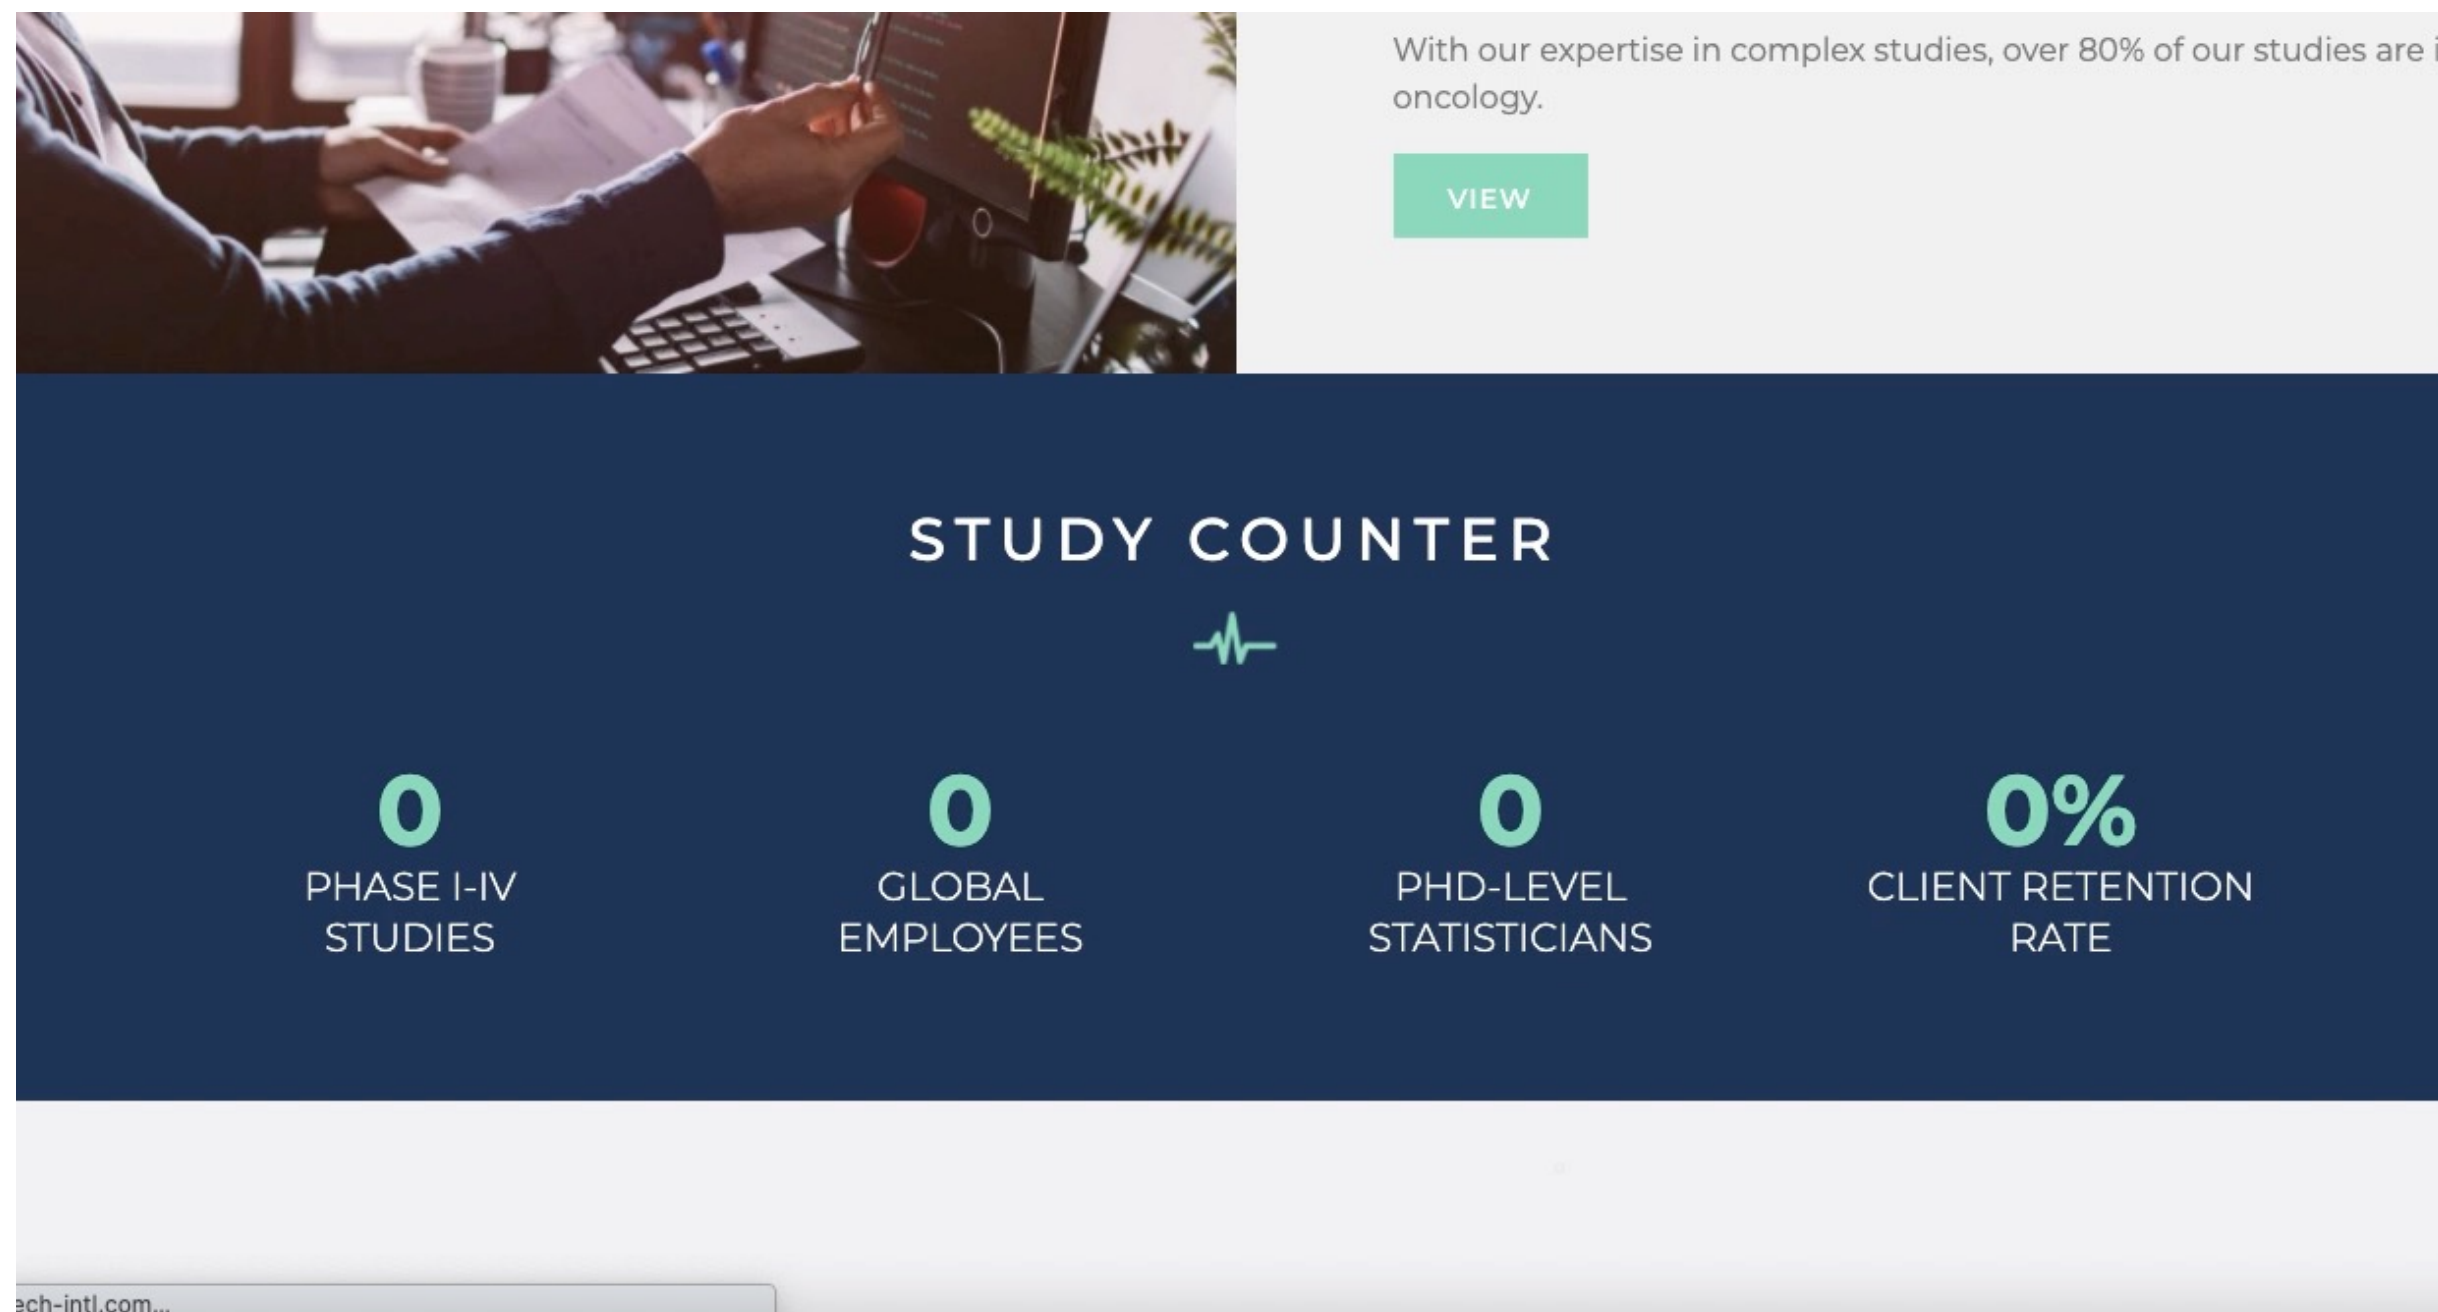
With our expertise in complex studies, over 80% of our studies are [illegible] oncology.

VIEW

STUDY COUNTER

0
PHASE I-IV STUDIES

0
GLOBAL EMPLOYEES

0
PHD-LEVEL STATISTICIANS

0%
CLIENT RETENTION RATE

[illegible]ech-intl.com...